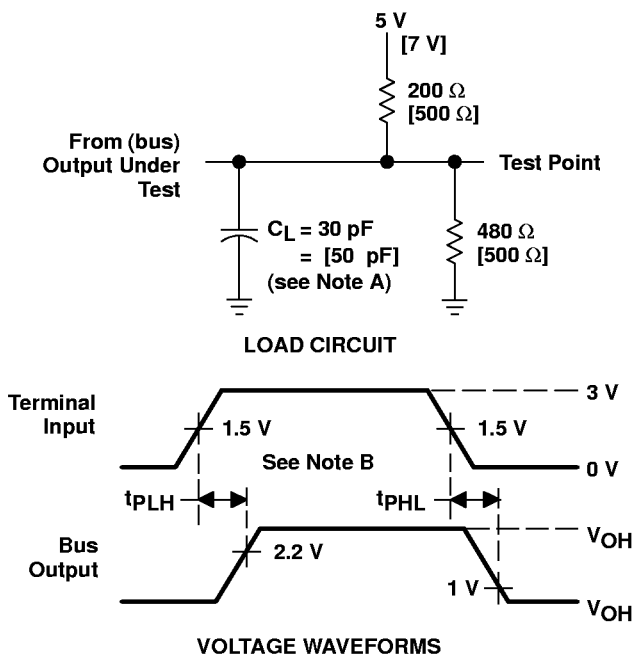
5 V
[7 V]

200 Ω
[500 Ω]

From (bus)
Output Under
Test

Test Point

$C_L$ = 30 pF
= [50 pF]
(see Note A)

480 Ω
[500 Ω]

LOAD CIRCUIT

Terminal
Input

3 V

1.5 V

1.5 V

See Note B

0 V

$t_{PLH}$

$t_{PHL}$

Bus
Output

2.2 V

$V_{OH}$

1 V

$V_{OH}$

VOLTAGE WAVEFORMS